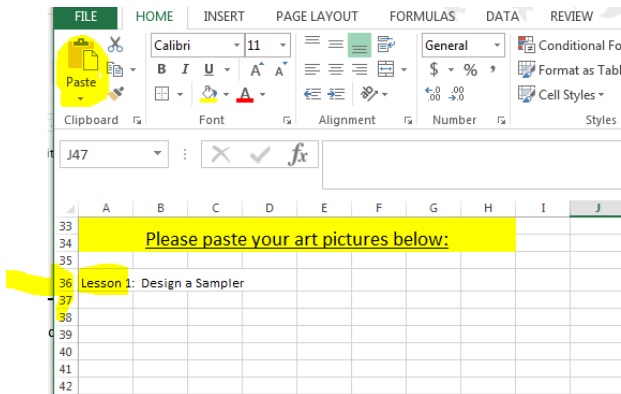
FILE HOME INSERT PAGE LAYOUT FORMULAS DATA REVIEW

Paste

Calibri 11

B I U A A

General

$ % ,

.00 .00

Conditional Fo

Format as Tabl

Cell Styles

Clipboard Font Alignment Number Styles

J47

$fx$

| | A | B | C | D | E | F | G | H | I | J |
|---|---|---|---|---|---|---|---|---|---|---|
| 33 | | | | | | | | | | |
| 34 | Please paste your art pictures below: | | | | | | | | | |
| 35 | | | | | | | | | | |
| 36 | Lesson 1: Design a Sampler | | | | | | | | | |
| 37 | | | | | | | | | | |
| 38 | | | | | | | | | | |
| 39 | | | | | | | | | | |
| 40 | | | | | | | | | | |
| 41 | | | | | | | | | | |
| 42 | | | | | | | | | | |